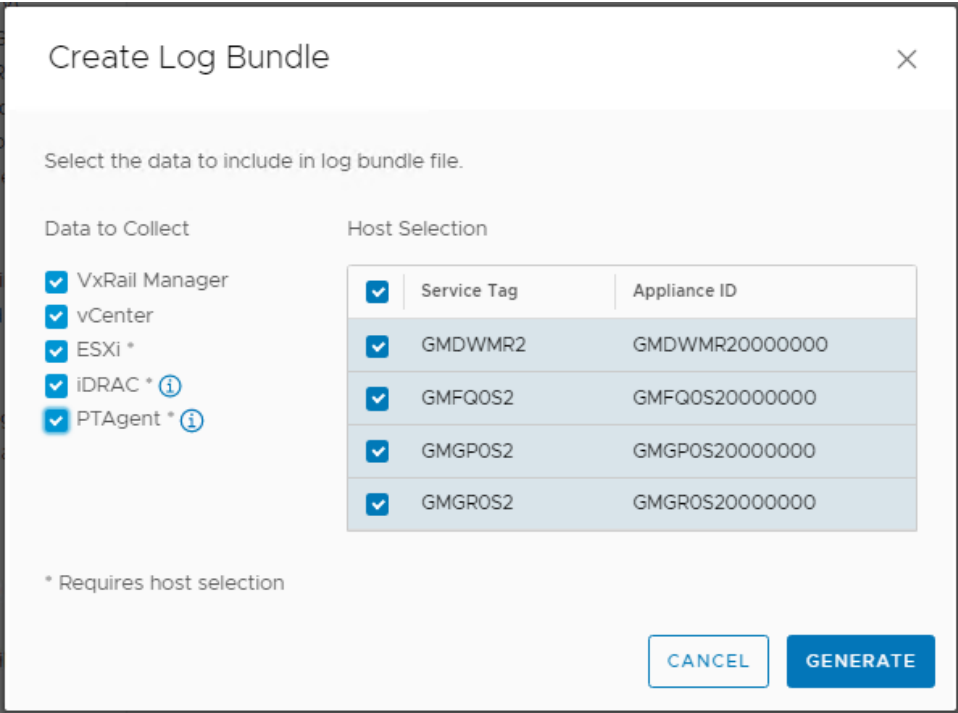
Create Log Bundle

×

Select the data to include in log bundle file.

Data to Collect

VxRail Manager
vCenter
ESXi *
iDRAC * ⓘ
PTAgent * ⓘ

Host Selection

| | Service Tag | Appliance ID |
|---|---|---|
| | GMDWMR2 | GMDWMR20000000 |
| | GMFQ0S2 | GMFQ0S20000000 |
| | GMGP0S2 | GMGP0S20000000 |
| | GMGR0S2 | GMGR0S20000000 |

* Requires host selection

CANCEL GENERATE